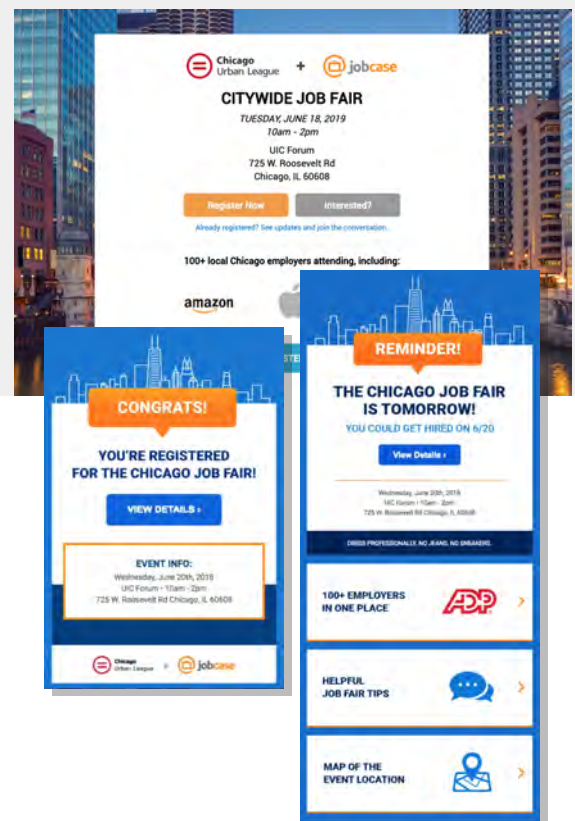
Chicago Urban League + jobcase

CITYWIDE JOB FAIR

TUESDAY, JUNE 18, 2019
10am - 2pm

UIC Forum
725 W. Roosevelt Rd
Chicago, IL 60608

Register Now Interested?

Already registered? See updates and join the conversation.

100+ local Chicago employers attending, including:

amazon

CONGRATS!

YOU'RE REGISTERED FOR THE CHICAGO JOB FAIR!

VIEW DETAILS ›

EVENT INFO:
Wednesday, June 20th, 2018
UIC Forum · 10am - 2pm
725 W. Roosevelt Rd Chicago, IL 60608

Chicago Urban League + jobcase

REMINDER!

THE CHICAGO JOB FAIR IS TOMORROW!

YOU COULD GET HIRED ON 6/20

View Details ›

Wednesday, June 20th, 2018
UIC Forum · 10am - 2pm
725 W. Roosevelt Rd Chicago, IL 60608

DRESS PROFESSIONALLY. NO JEANS, NO SNEAKERS.

100+ EMPLOYERS IN ONE PLACE
ADP ›

HELPFUL JOB FAIR TIPS ›

MAP OF THE EVENT LOCATION ›